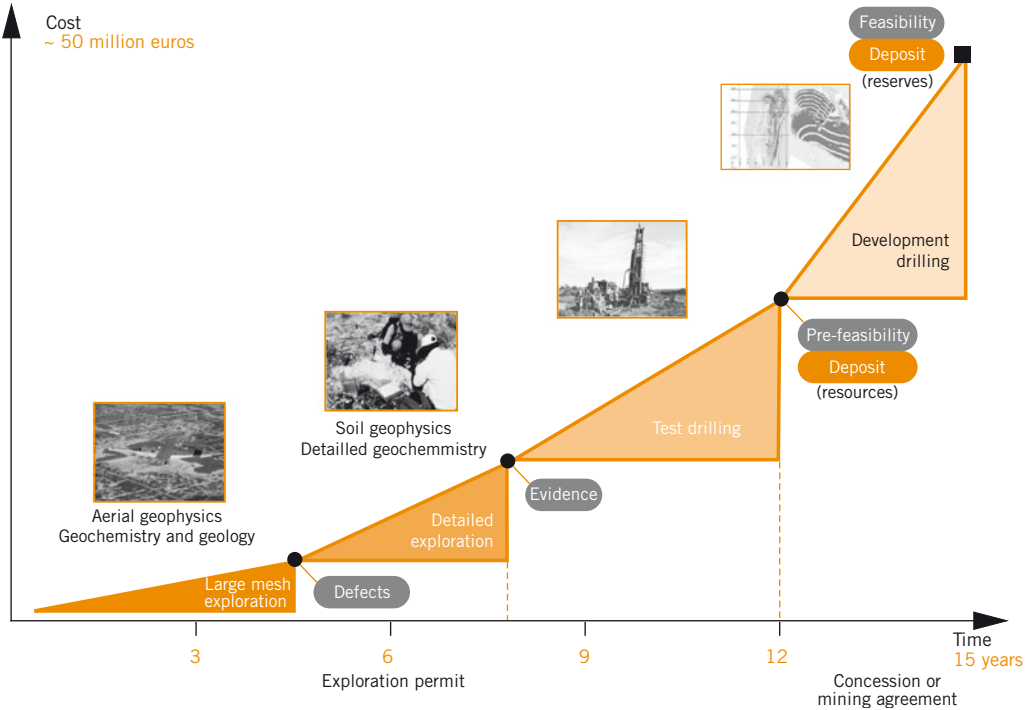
Cost
~ 50 million euros

Feasibility
Deposit
(reserves)

Development drilling

Pre-feasibility
Deposit
(resources)

Test drilling

Soil geophysics
Detailled geochemmistry

Evidence

Aerial geophysics
Geochemistry and geology

Detailed exploration

Large mesh exploration

Defects

3
6
9
12
Time
15 years

Exploration permit

Concession or mining agreement